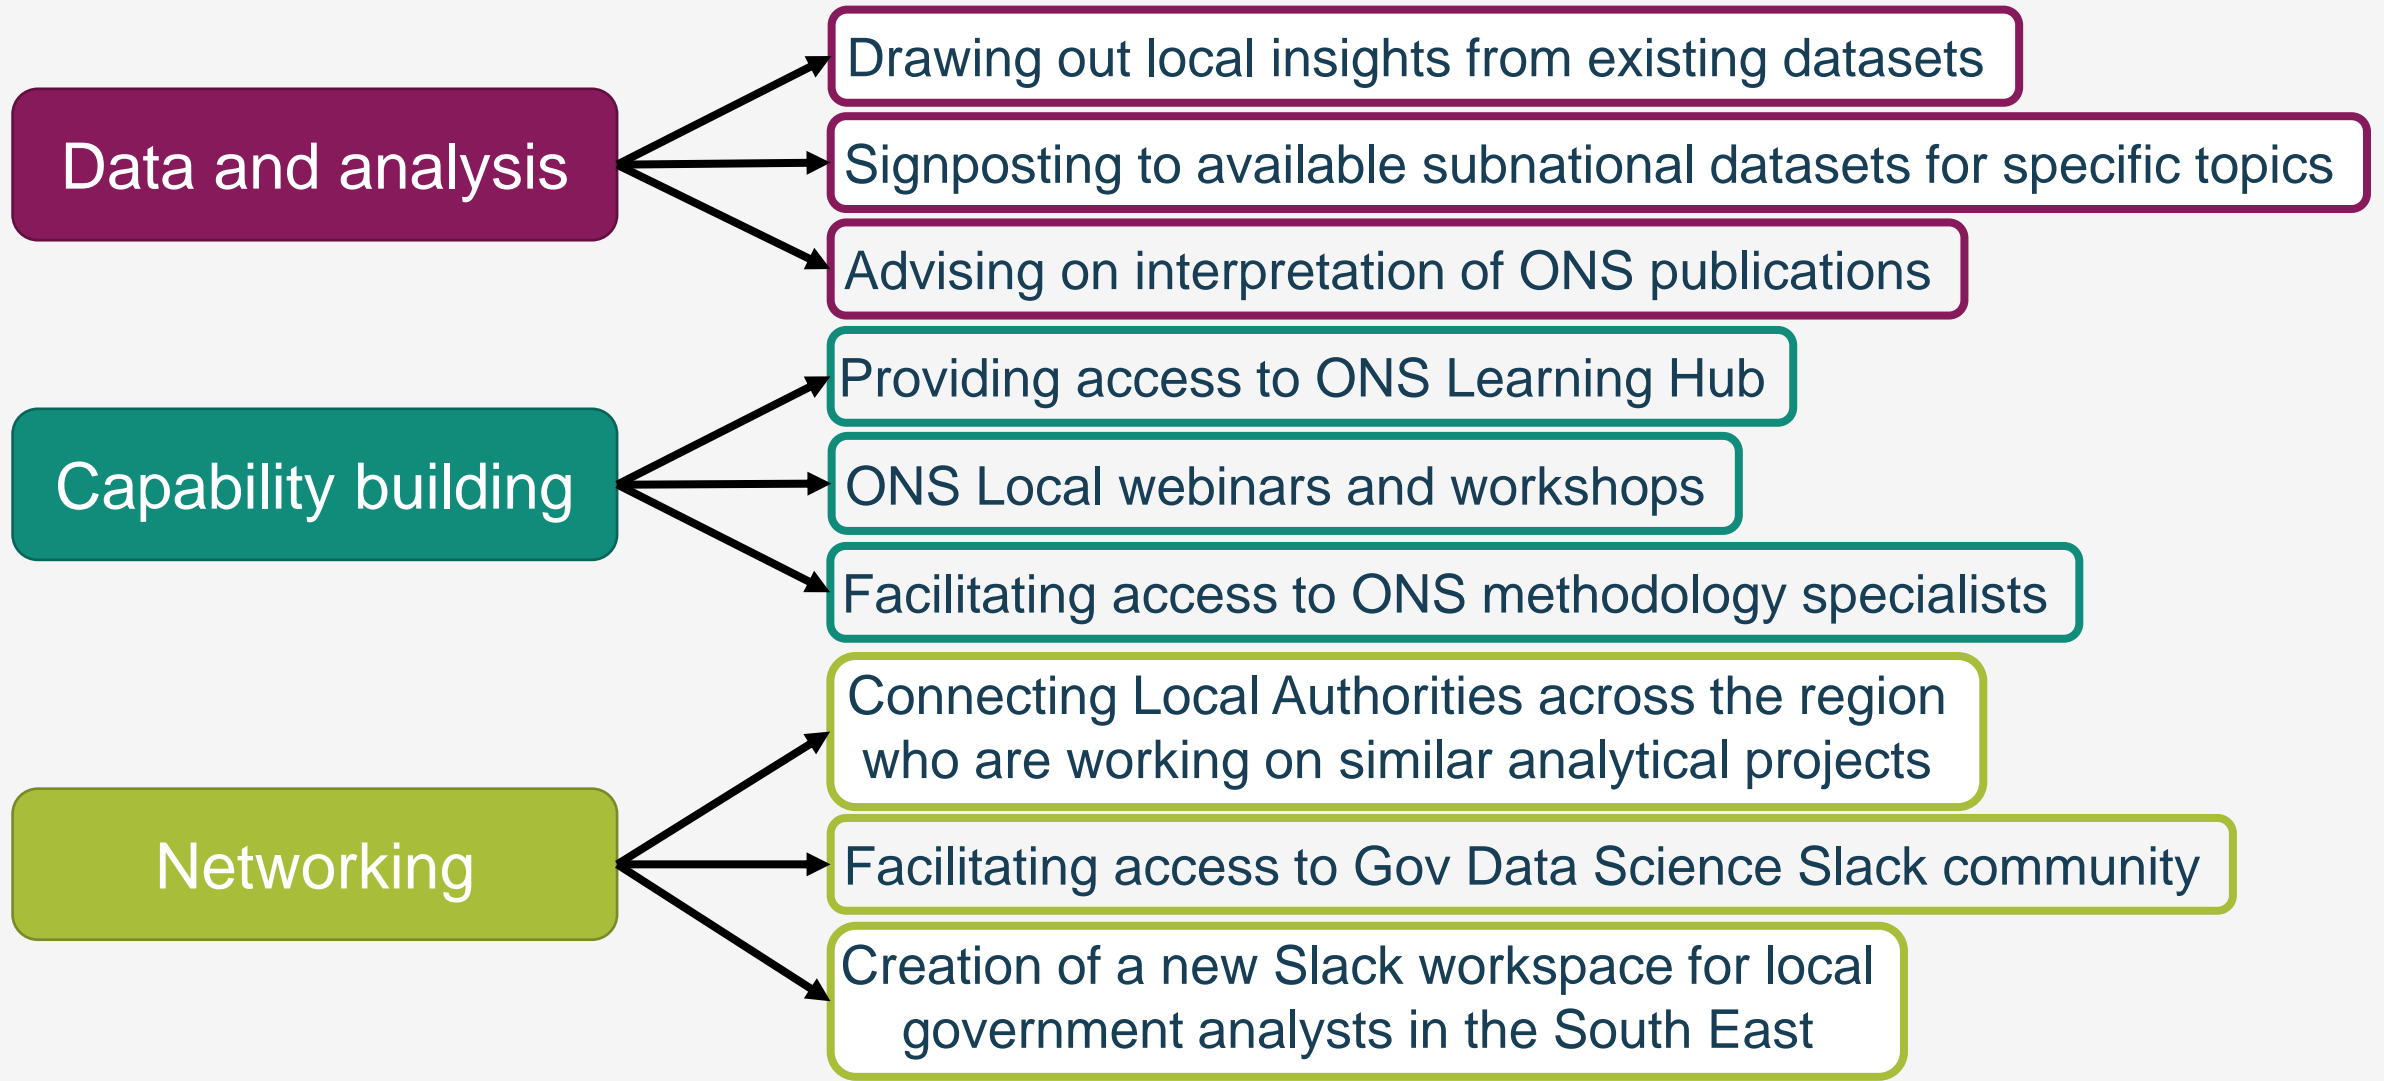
Data and analysis

Drawing out local insights from existing datasets

Signposting to available subnational datasets for specific topics

Advising on interpretation of ONS publications

Capability building

Providing access to ONS Learning Hub

ONS Local webinars and workshops

Facilitating access to ONS methodology specialists

Networking

Connecting Local Authorities across the region who are working on similar analytical projects

Facilitating access to Gov Data Science Slack community

Creation of a new Slack workspace for local government analysts in the South East